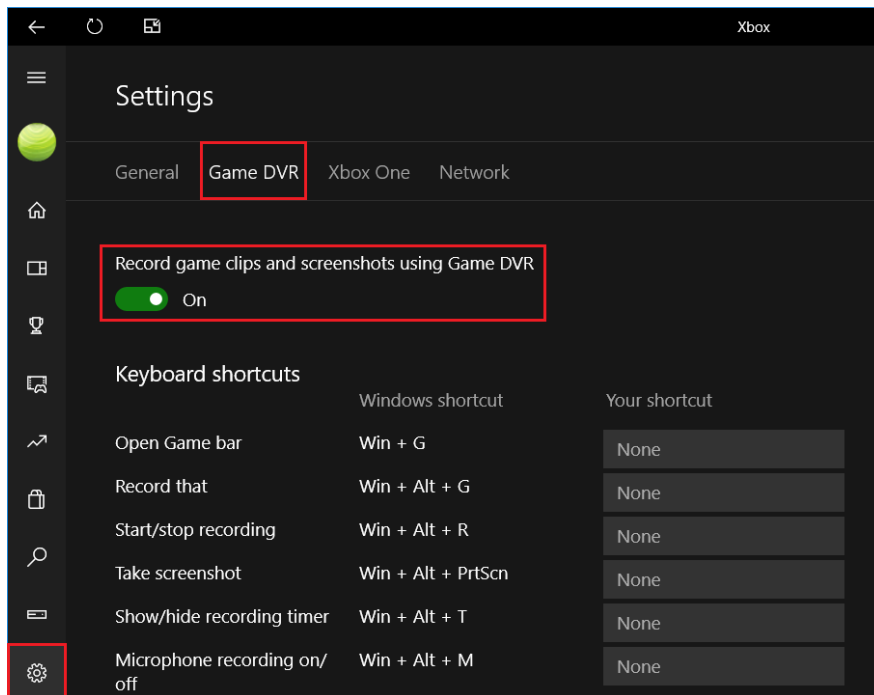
Xbox

Settings

General Game DVR Xbox One Network

Record game clips and screenshots using Game DVR

On

Keyboard shortcuts

| | Windows shortcut | Your shortcut |
|---|---|---|
| Open Game bar | Win + G | None |
| Record that | Win + Alt + G | None |
| Start/stop recording | Win + Alt + R | None |
| Take screenshot | Win + Alt + PrtScn | None |
| Show/hide recording timer | Win + Alt + T | None |
| Microphone recording on/off | Win + Alt + M | None |